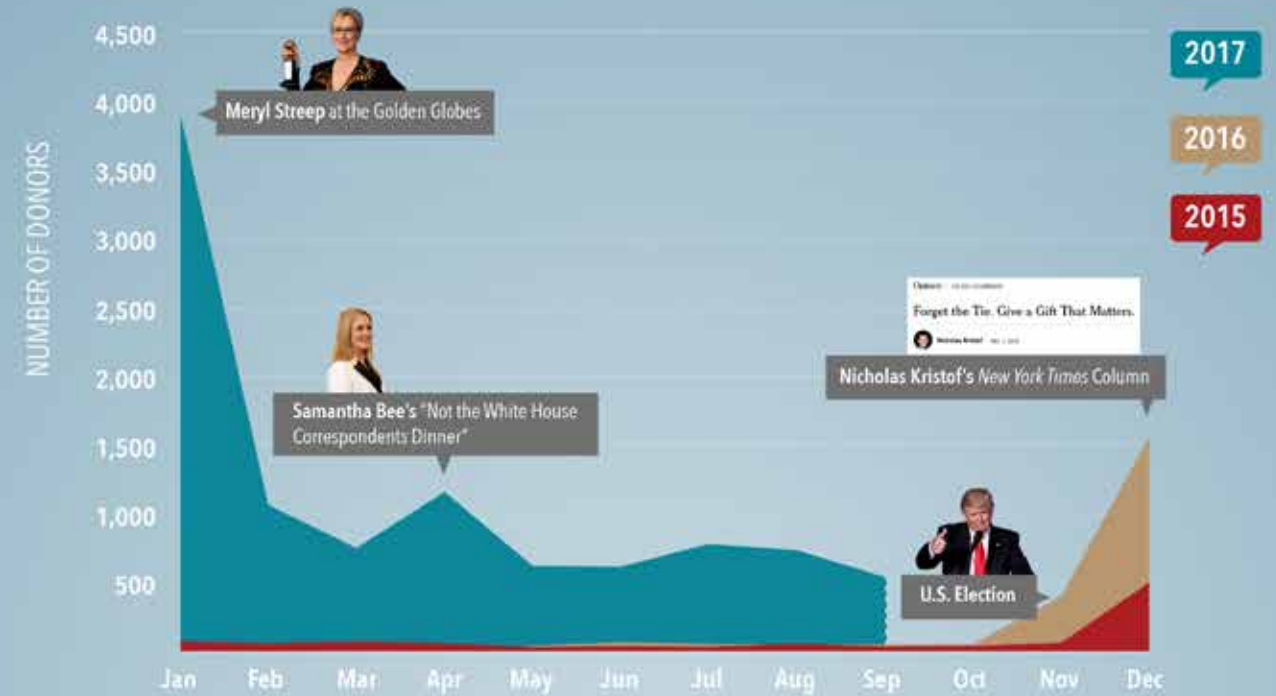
4,500
4,000
3,500
3,000
2,500
2,000
1,500
1,000
500

NUMBER OF DONORS

Meryl Streep at the Golden Globes

Samantha Bee's "Not the White House Correspondents Dinner"

Opinion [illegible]

Forget the Tie. Give a Gift That Matters.

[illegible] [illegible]

Nicholas Kristof's New York Times Column

U.S. Election

2017
2016
2015

Jan Feb Mar Apr May Jun Jul Aug Sep Oct Nov Dec